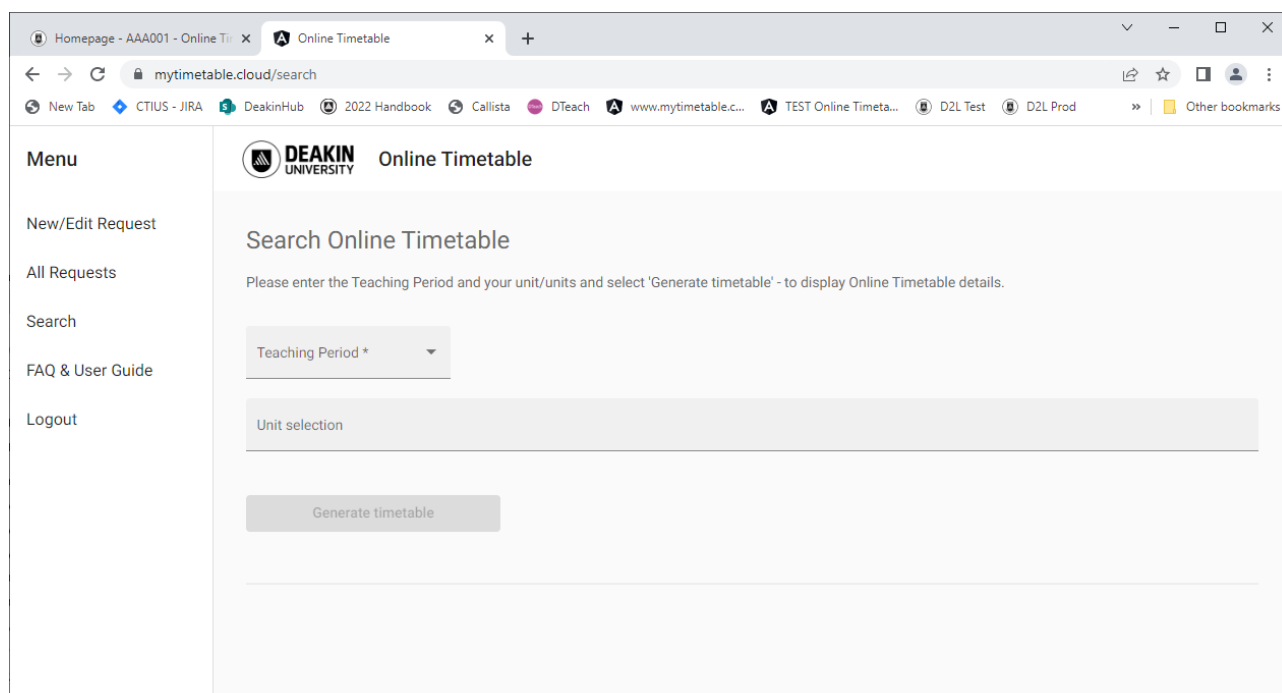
Homepage - AAA001 - Online Ti ×
Online Timetable ×
+

mytimetable.cloud/search

New Tab
CTIUS - JIRA
DeakinHub
2022 Handbook
Callista
DTeach
www.mytimetable.c...
TEST Online Timeta...
D2L Test
D2L Prod
»
Other bookmarks

Menu

New/Edit Request

All Requests

Search

FAQ & User Guide

Logout

DEAKIN UNIVERSITY
Online Timetable

Search Online Timetable

Please enter the Teaching Period and your unit/units and select 'Generate timetable' - to display Online Timetable details.

Teaching Period *

Unit selection

Generate timetable